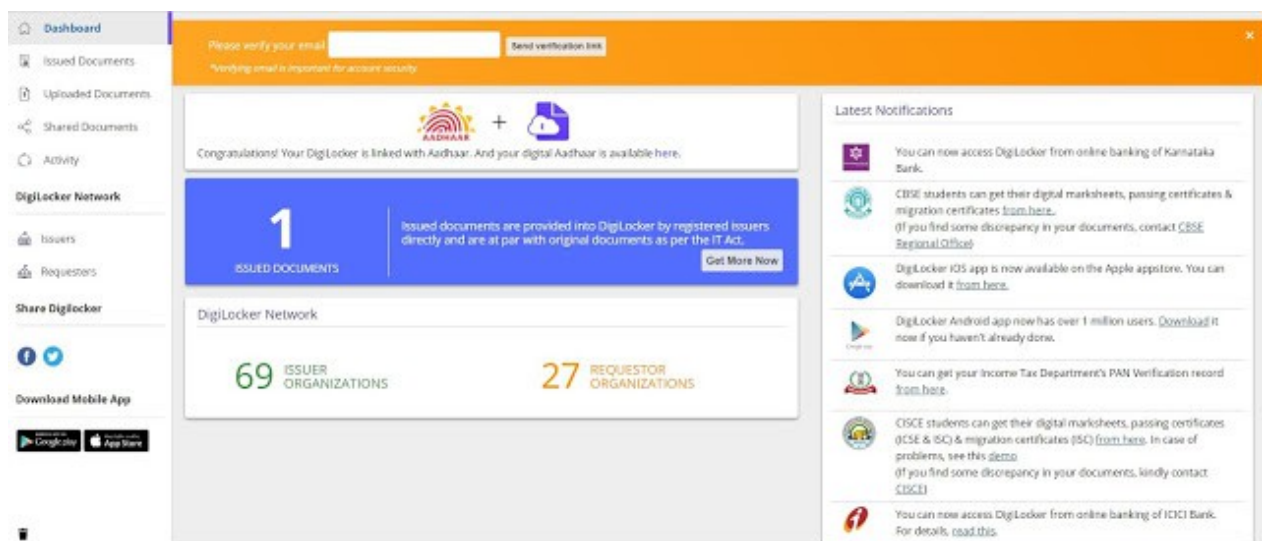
Dashboard
Issued Documents
Uploaded Documents
Shared Documents
Activity
DigiLocker Network
Issuers
Requesters
Share Digilocker
Download Mobile App
Google play
App Store

Please verify your email
Send verification link
*Verifying email is important for account security

×

AADHAAR +
Congratulations! Your DigiLocker is linked with Aadhaar. And your digital Aadhaar is available here.

1
ISSUED DOCUMENTS
Issued documents are provided into DigiLocker by registered issuers directly and are at par with original documents as per the IT Act.
Get More Now

DigiLocker Network
69 ISSUER ORGANIZATIONS
27 REQUESTOR ORGANIZATIONS

Latest Notifications

You can now access DigiLocker from online banking of Karnataka Bank.

CBSE students can get their digital marksheets, passing certificates & migration certificates from here.
(If you find some discrepancy in your documents, contact CBSE Regional Office)

DigiLocker iOS app is now available on the Apple appstore. You can download it from here.

DigiLocker Android app now has over 1 million users. Download it now if you haven't already done.

You can get your Income Tax Department's PAN Verification record from here.

CISCE students can get their digital marksheets, passing certificates (ICSE & ISC) & migration certificates (ISC) from here. In case of problems, see this demo
(If you find some discrepancy in your documents, kindly contact CISCE)

You can now access DigiLocker from online banking of ICICI Bank. For details, read this.